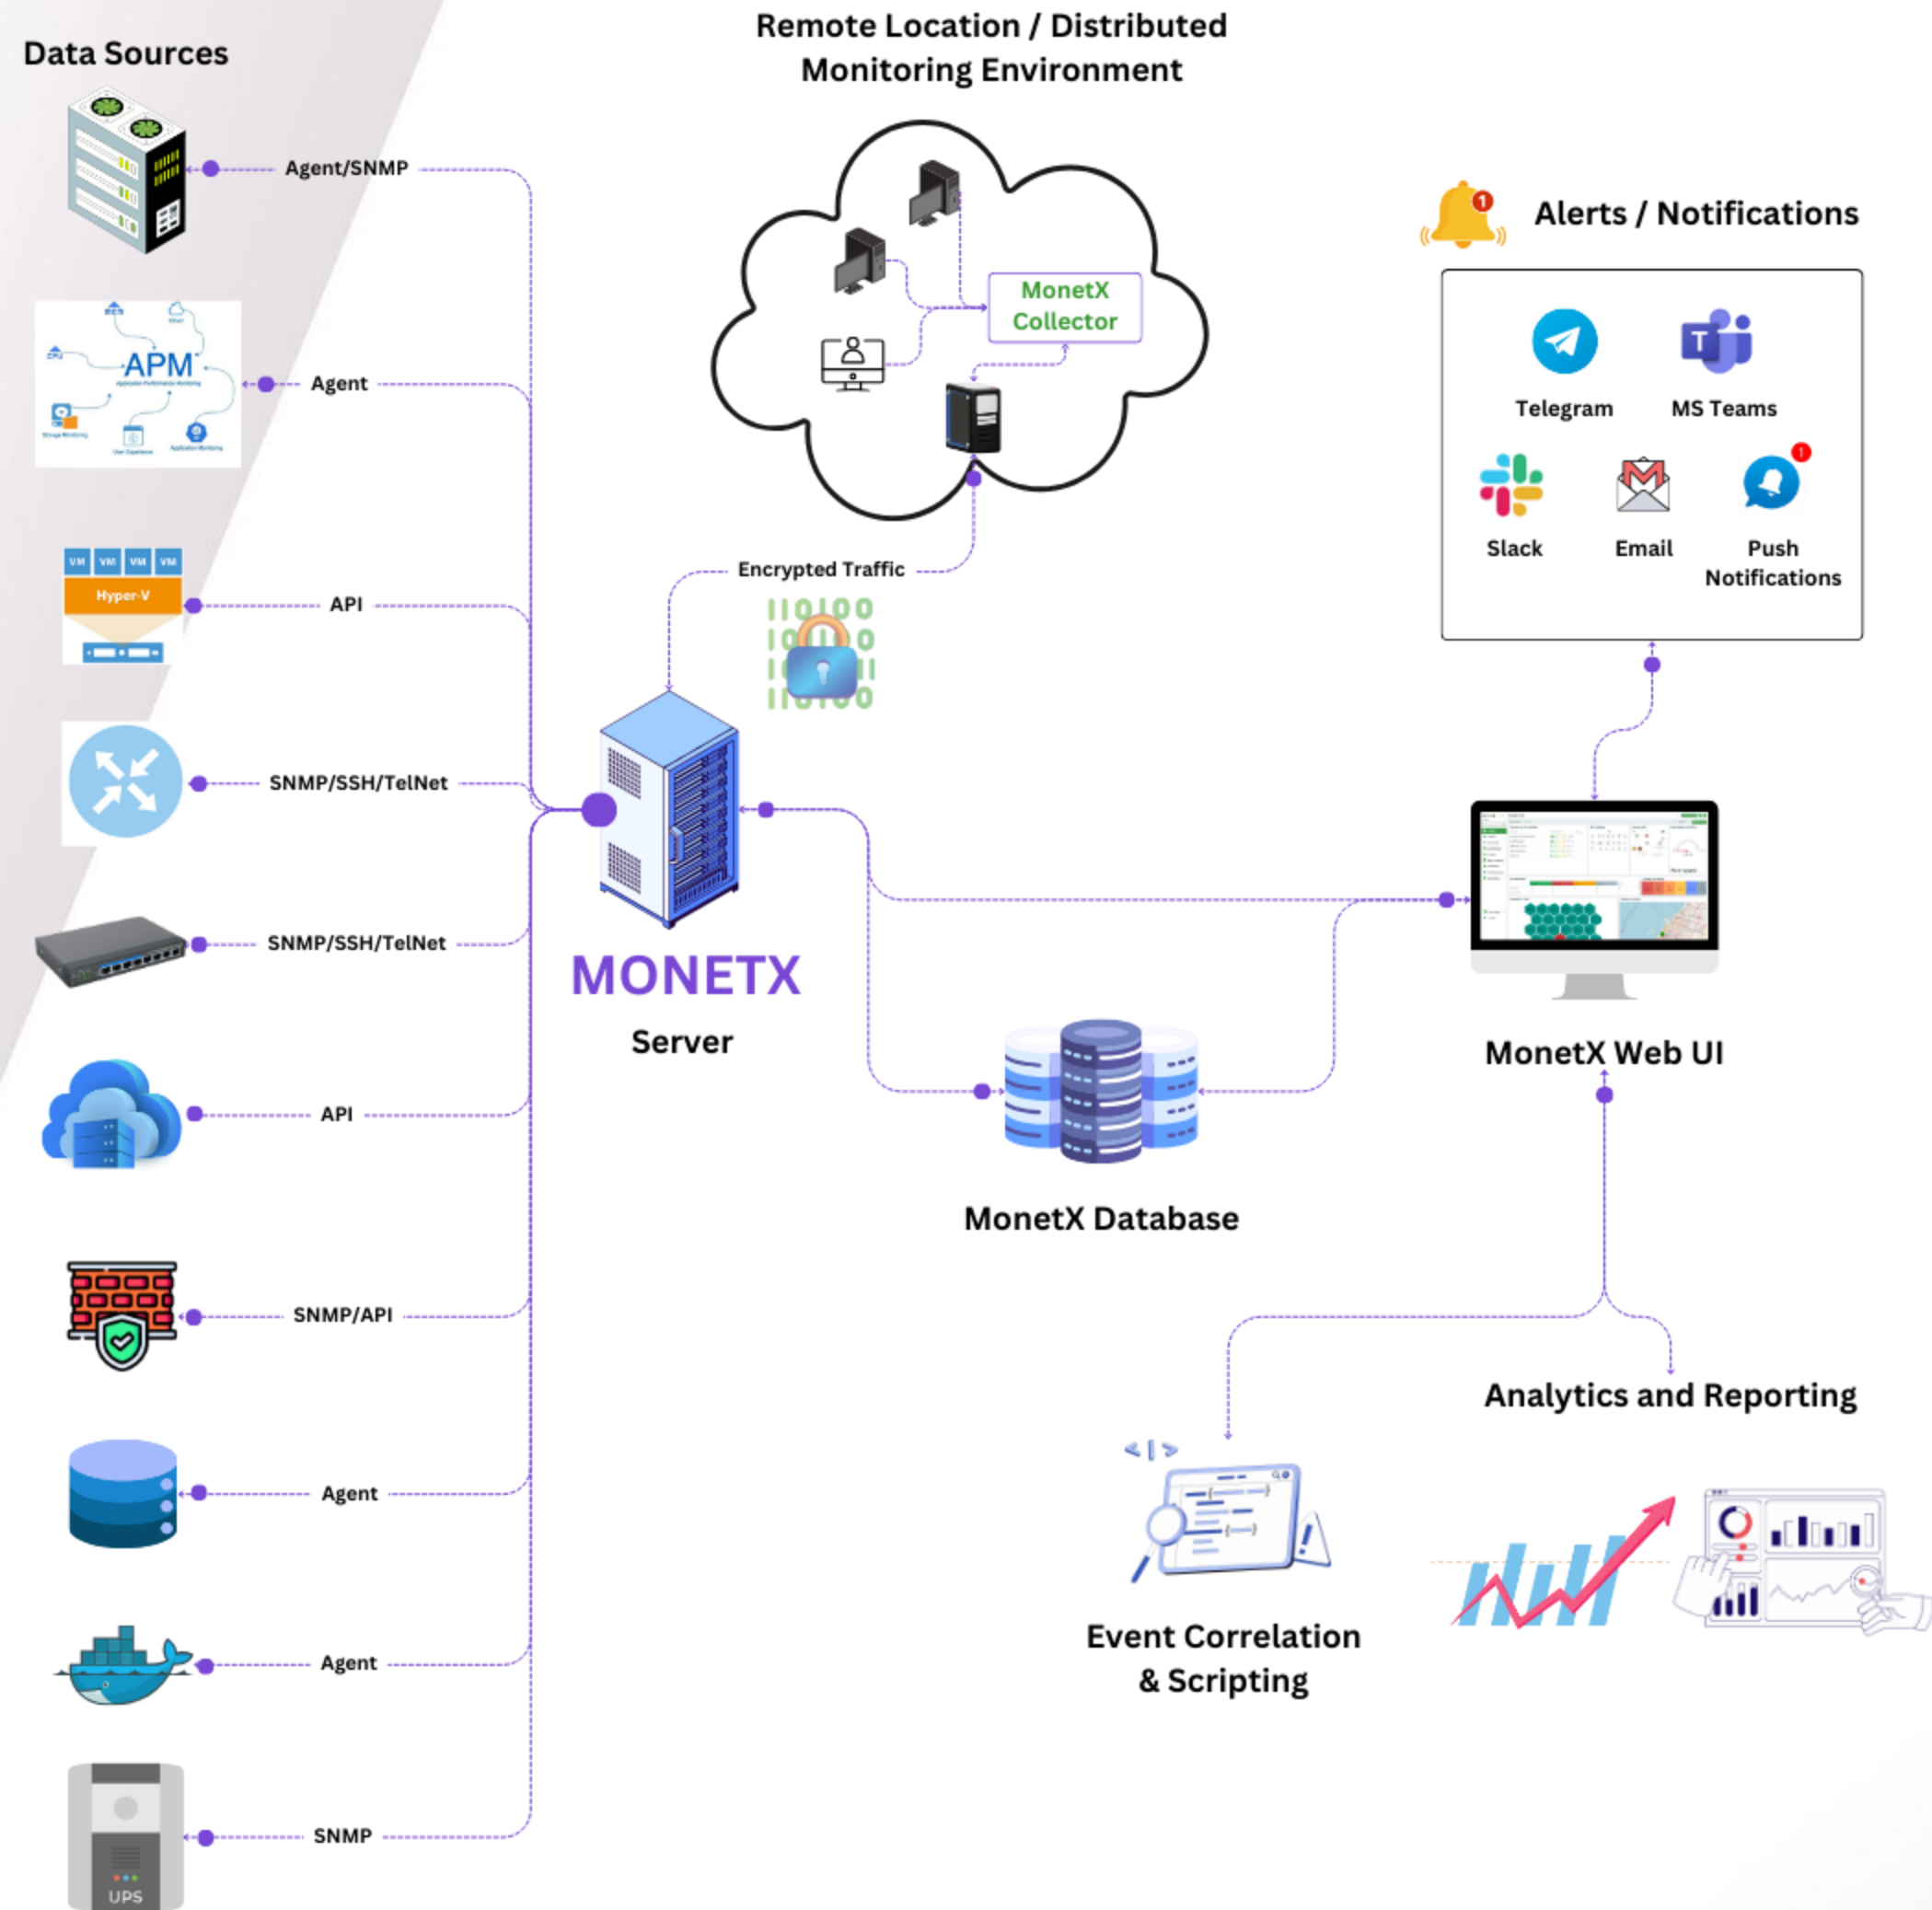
Data Sources

Remote Location / Distributed Monitoring Environment

Agent/SNMP

MonetX Collector

Alerts / Notifications

APM

Agent

Telegram

MS Teams

Slack

Email

Push Notifications

VM VM VM VM

Hyper-V

API

Encrypted Traffic

SNMP/SSH/TelNet

SNMP/SSH/TelNet

MONETX

Server

MonetX Web UI

API

MonetX Database

SNMP/API

Analytics and Reporting

Agent

Event Correlation & Scripting

Agent

SNMP

UPS